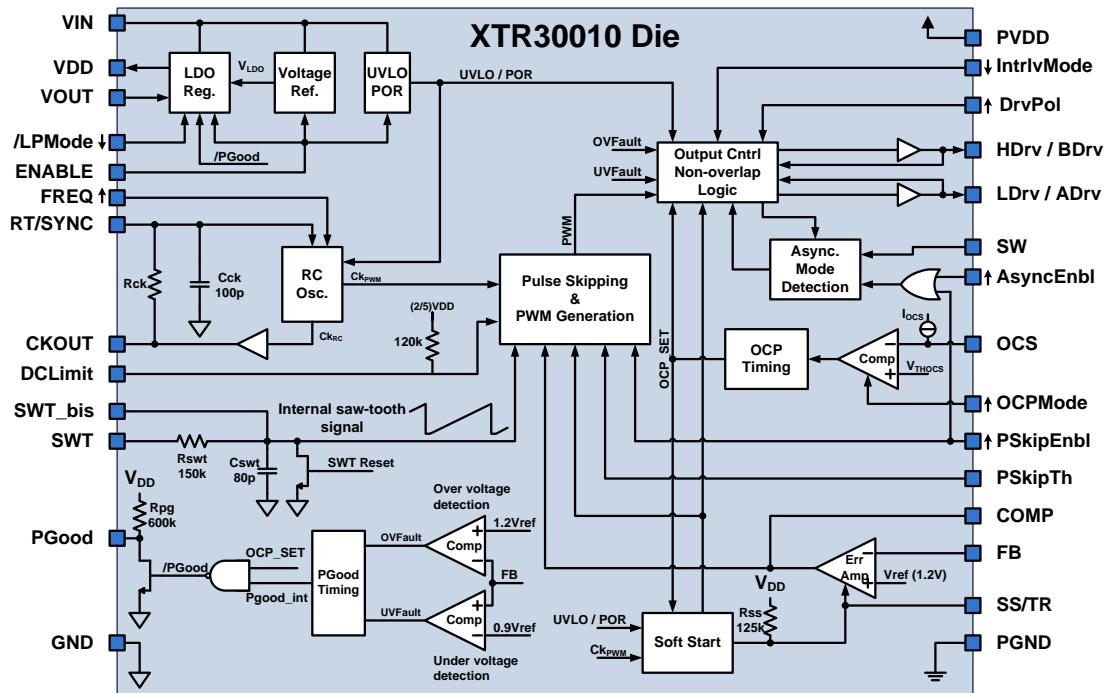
XTR30010 Die

VIN
VDD
VOUT
/LPMode
ENABLE
FREQ
RT/SYNC
CKOUT
DCLimit
SWT_bis
SWT
PGood
GND

LDO Reg.
$V_{LDO}$
Voltage Ref.
UVLO POR
/PGood
UVLO / POR
Rck
Cck 100p
RC Osc.
$Ck_{PWM}$
$Ck_{RC}$
(2/5)VDD
120k
Internal saw-tooth signal
Rswt 150k
Cswt 80p
SWT Reset
$V_{DD}$
Rpg 600k
/PGood
OCP_SET
Pgood_int
PGood Timing
Over voltage detection
OVFault
Comp
1.2Vref
FB
UVFault
Comp
0.9Vref
Under voltage detection

OVFault
UVFault
Output Cntrl Non-overlap Logic
PWM
Pulse Skipping & PWM Generation
OCP_SET
OCP Timing
Comp
$I_{OCS}$
$V_{THOCS}$
Async. Mode Detection
$V_{DD}$
Rss 125k
Err Amp
Vref (1.2V)
UVLO / POR
$Ck_{PWM}$
Soft Start

PVDD
IntrlvMode
DrvPol
HDrv / BDrv
LDrv / ADrv
SW
AsyncEnbl
OCS
OCPMode
PSkipEnbl
PSkipTh
COMP
FB
SS/TR
PGND